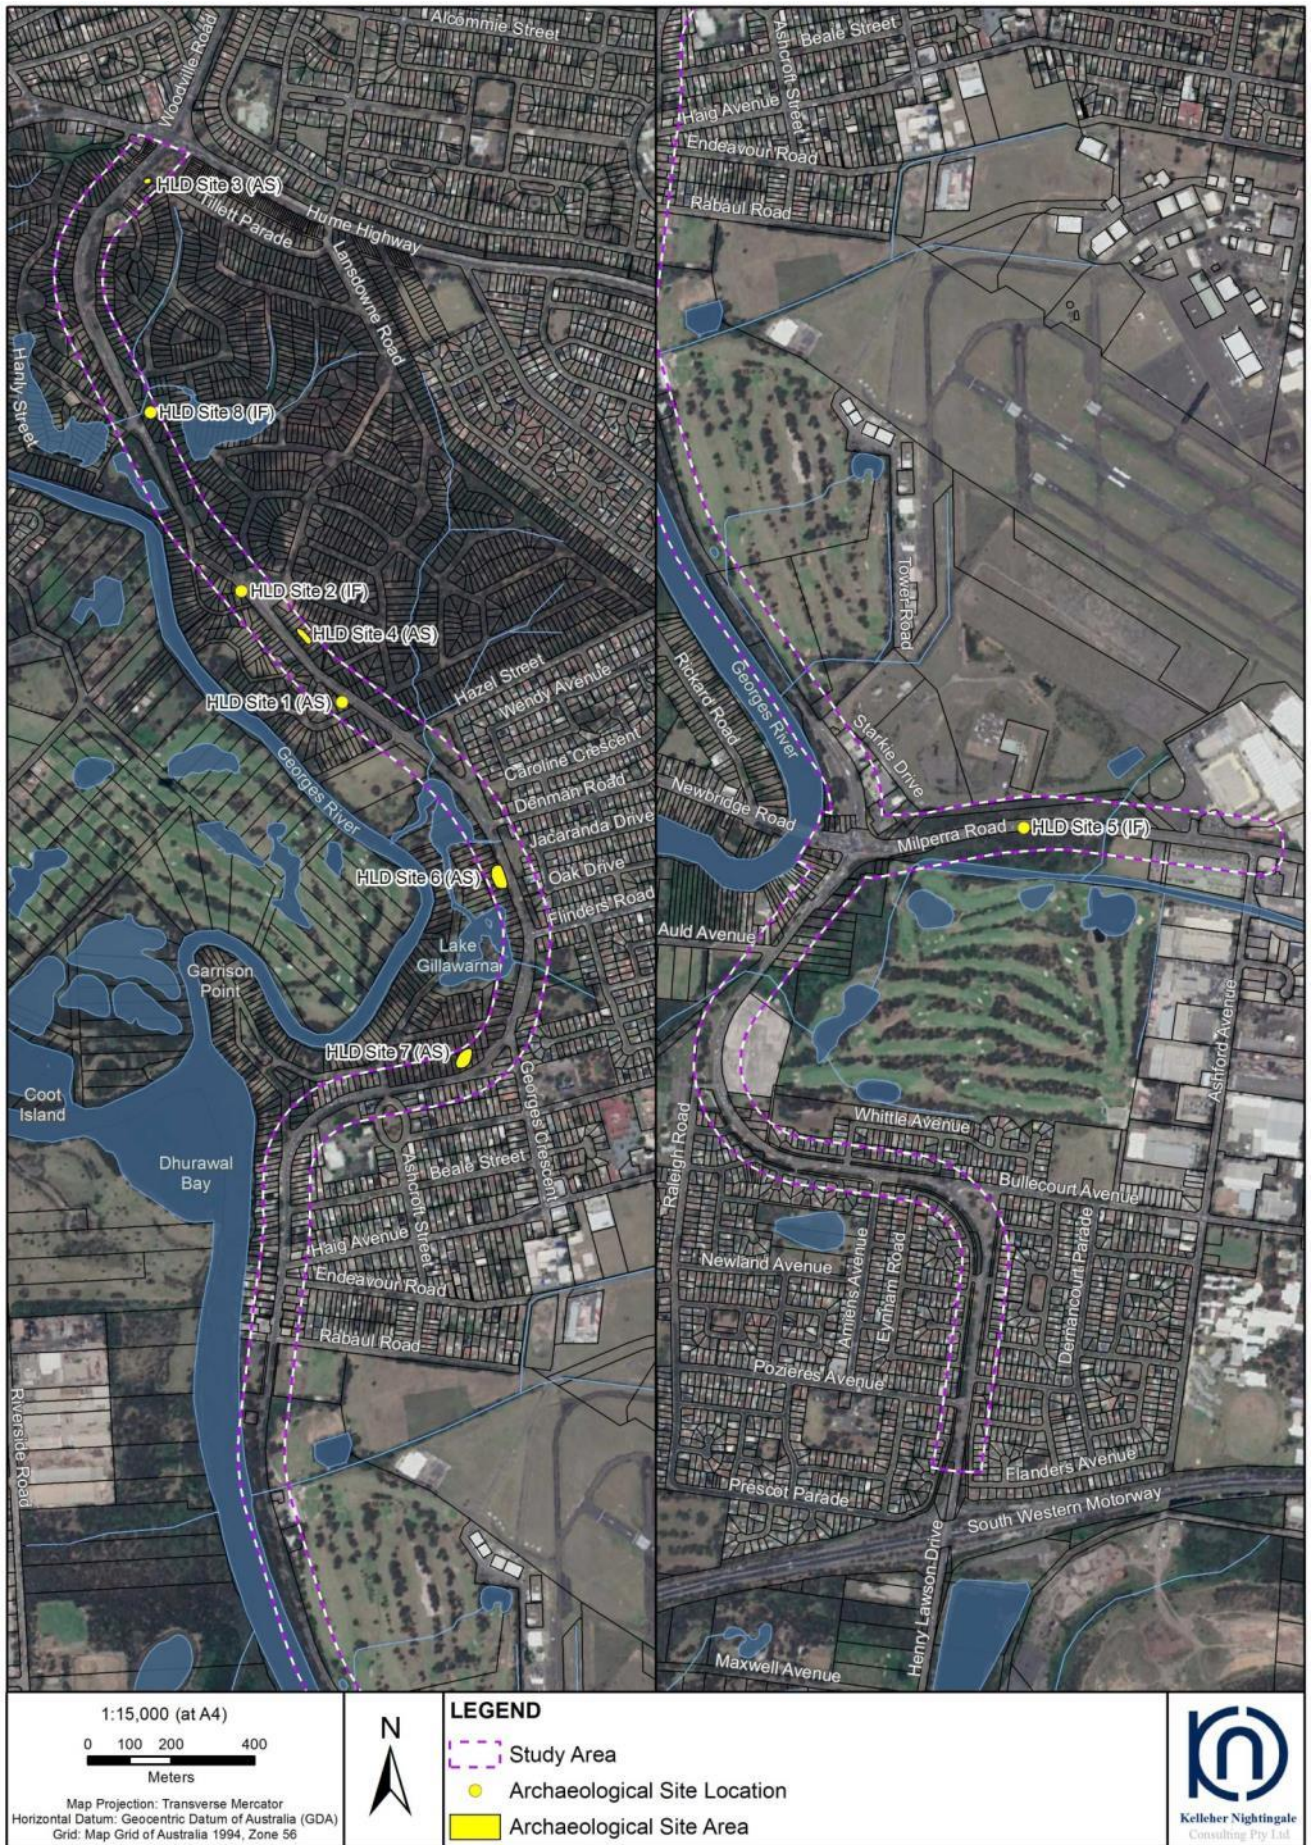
Alcoomie Street
Woodville Road
HLD Site 3 (AS)
Tillett Parade
Hume Highway
Lansdowne Road
Hanly Street
HLD Site 8 (IF)
HLD Site 2 (IF)
HLD Site 4 (AS)
HLD Site 1 (AS)
Hazel Street
Wendy Avenue
Caroline Crescent
Denman Road
Jacaranda Drive
Oak Drive
Flinders Road
Georges River
HLD Site 6 (AS)
Lake Gillawarna
Garrison Point
HLD Site 7 (AS)
Georges Crescent
Coot Island
Dhurawal Bay
Beale Street
Ashcroft Street
Haig Avenue
Endeavour Road
Rabaul Road
Riverside Road

Beale Street
Ashcroft Street
Haig Avenue
Endeavour Road
Rabaul Road
Tower Road
Rickard Road
Georges River
Starkie Drive
Newbridge Road
Milperra Road
HLD Site 5 (IF)
Auld Avenue
Ashford Avenue
Raleigh Road
Whittle Avenue
Bullecourt Avenue
Newland Avenue
Amiens Avenue
Evenham Road
Dernancourt Parade
Pozieres Avenue
Flanders Avenue
Prescot Parade
South Western Motorway
Henry Lawson Drive
Maxwell Avenue

1:15,000 (at A4)
0 100 200 400
Meters
Map Projection: Transverse Mercator
Horizontal Datum: Geocentric Datum of Australia (GDA)
Grid: Map Grid of Australia 1994, Zone 56

N

LEGEND
Study Area
Archaeological Site Location
Archaeological Site Area

Kelleher Nightingale Consulting Pty Ltd